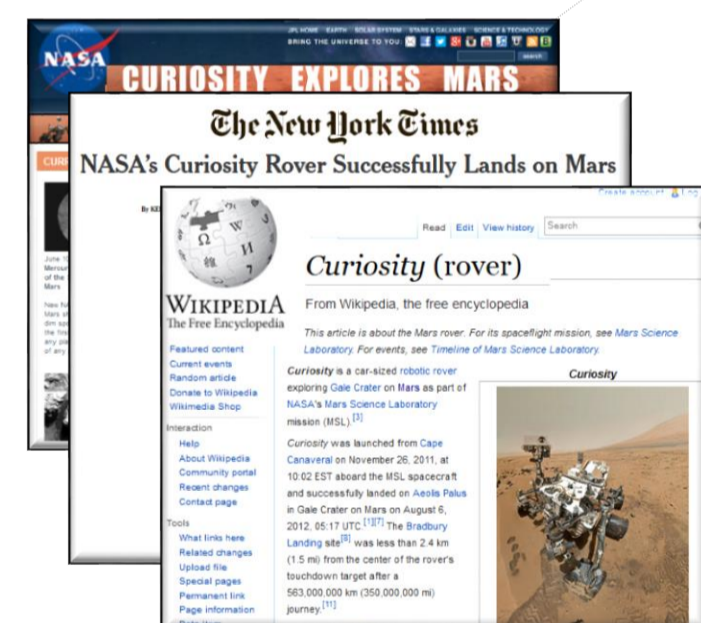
NASA

JPL HOME EARTH SOLAR SYSTEM STARS & GALAXIES SCIENCE & TECHNOLOGY

BRING THE UNIVERSE TO YOU

search

CURIOSITY EXPLORES MARS

CURI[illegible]

June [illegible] Mercur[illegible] of the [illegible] Mars

New fu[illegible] Mars s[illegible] dim sp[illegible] the fos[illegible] any pl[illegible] of any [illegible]

The New York Times

NASA's Curiosity Rover Successfully Lands on Mars

By KE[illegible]

Create account Log

Read Edit View history Search

WIKIPEDIA
The Free Encyclopedia

Curiosity (rover)

From Wikipedia, the free encyclopedia

This article is about the Mars rover. For its spaceflight mission, see Mars Science Laboratory. For events, see Timeline of Mars Science Laboratory.

Featured content
Current events
Random article
Donate to Wikipedia
Wikimedia Shop

Interaction
Help
About Wikipedia
Community portal
Recent changes
Contact page

Tools
What links here
Related changes
Upload file
Special pages
Permanent link
Page information

Curiosity is a car-sized robotic rover exploring Gale Crater on Mars as part of NASA's Mars Science Laboratory mission (MSL).[3]

Curiosity was launched from Cape Canaveral on November 26, 2011, at 10:02 EST aboard the MSL spacecraft and successfully landed on Aeolis Palus in Gale Crater on Mars on August 6, 2012, 05:17 UTC.[1][7] The Bradbury Landing site[8] was less than 2.4 km (1.5 mi) from the center of the rover's touchdown target after a 563,000,000 km (350,000,000 mi) journey.[11]

Curiosity